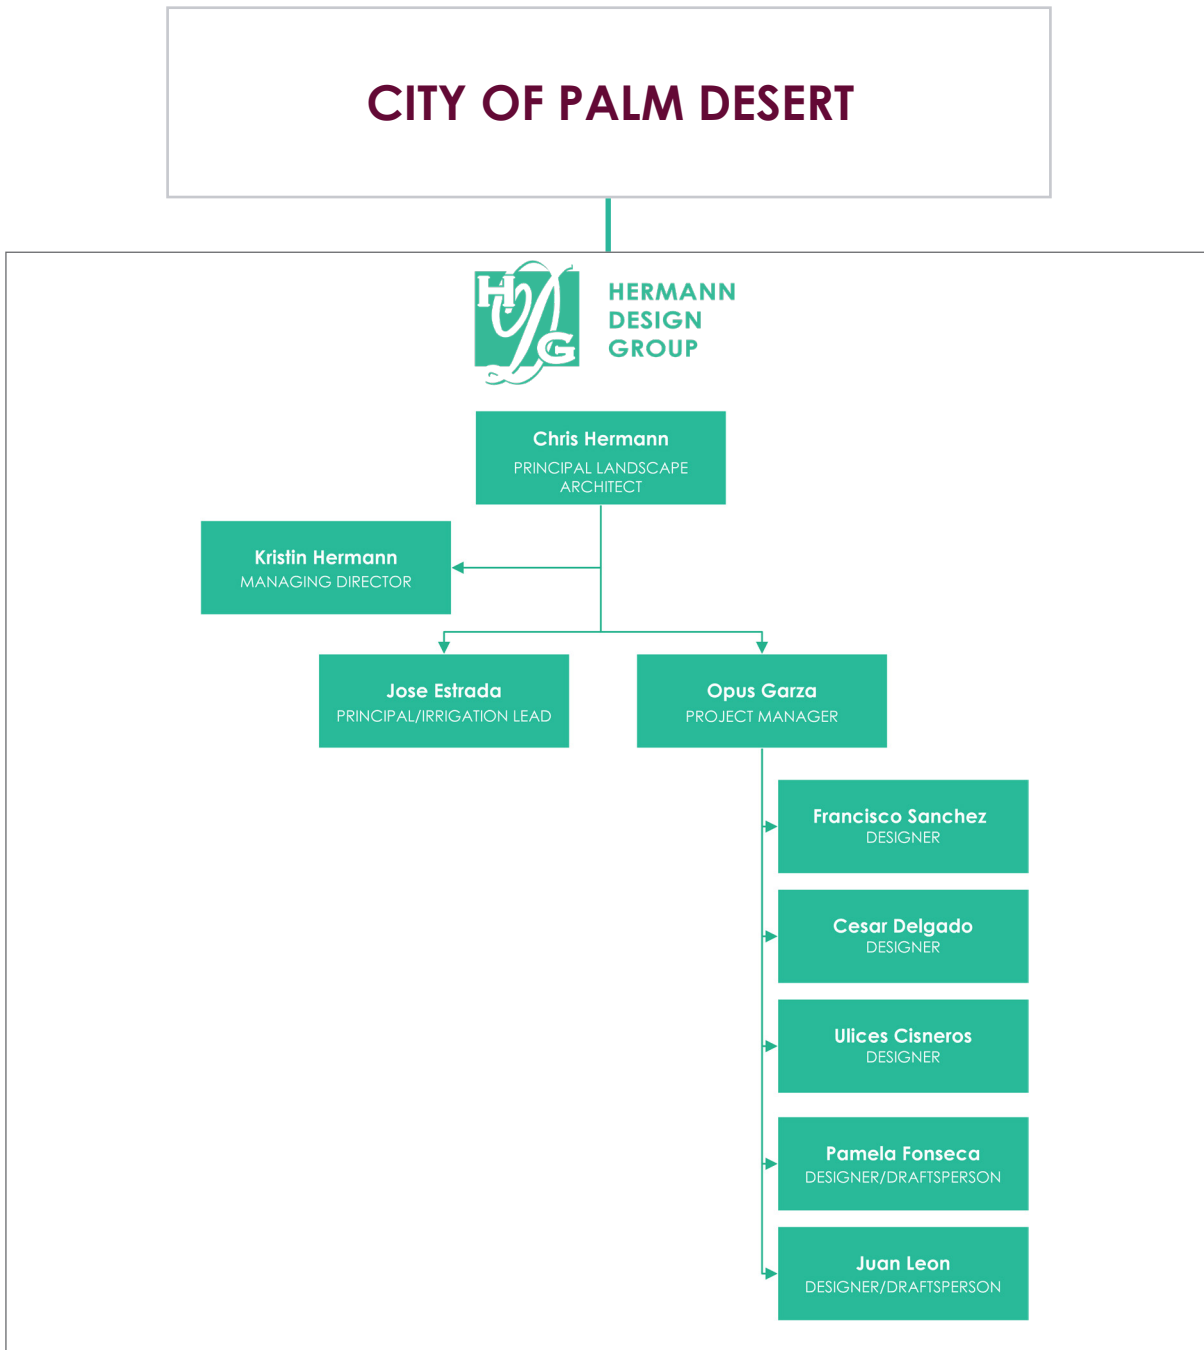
CITY OF PALM DESERT

HDG

HERMANN DESIGN GROUP

Chris Hermann
PRINCIPAL LANDSCAPE ARCHITECT

Kristin Hermann
MANAGING DIRECTOR

Jose Estrada
PRINCIPAL/IRRIGATION LEAD

Opus Garza
PROJECT MANAGER

Francisco Sanchez
DESIGNER

Cesar Delgado
DESIGNER

Ulices Cisneros
DESIGNER

Pamela Fonseca
DESIGNER/DRAFTSPERSON

Juan Leon
DESIGNER/DRAFTSPERSON